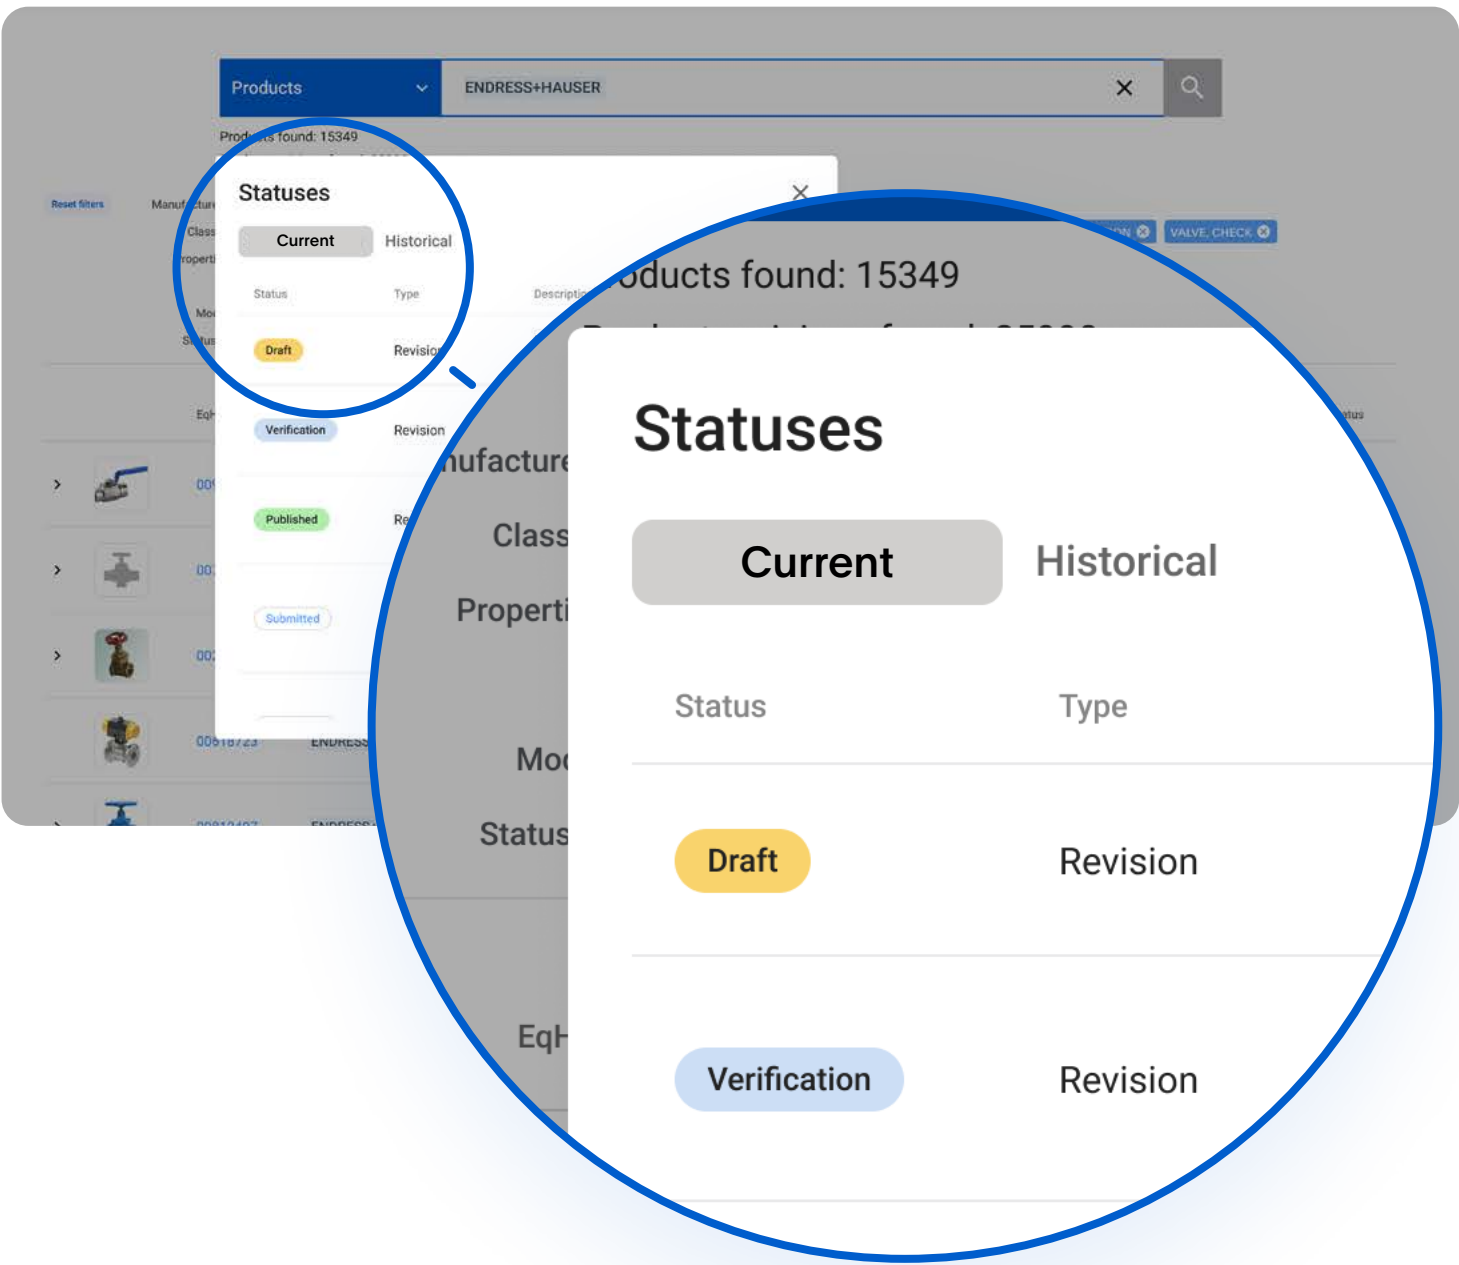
Products

ENDRESS+HAUSER

Products found: 15349

Reset filters

Manufacturer

Class

Properties

Mod

Status

Statuses

Current

Historical

Status

Type

Description

Draft

Revision

Verification

Revision

Published

Re

Submitted

EqH

009

003

003

00818723

ENDRESS

00812407

ENDRESS

VALVE, CHECK

Status

oducts found: 15349

nufacture

Class

Properti

Mod

Status

EqH

Statuses

Current

Historical

Status

Type

Draft

Revision

Verification

Revision